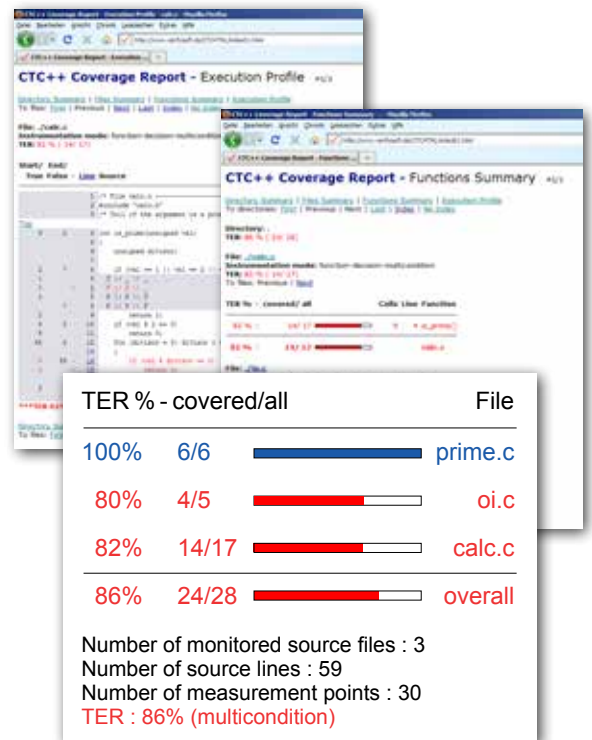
CTC++ Coverage Report - Execution Profile

File: ../calc.c
Instrumentation mode: function-decision-multicondition
TER: 82 % (14/17)

CTC++ Coverage Report - Functions Summary

Directory Summary | Files Summary | Functions Summary | Execution Profile

TER % - covered/all

TER % - covered/all File

100% 6/6 prime.c

80% 4/5 oi.c

82% 14/17 calc.c

86% 24/28 overall

Number of monitored source files : 3
Number of source lines : 59
Number of measurement points : 30
TER : 86% (multicondition)